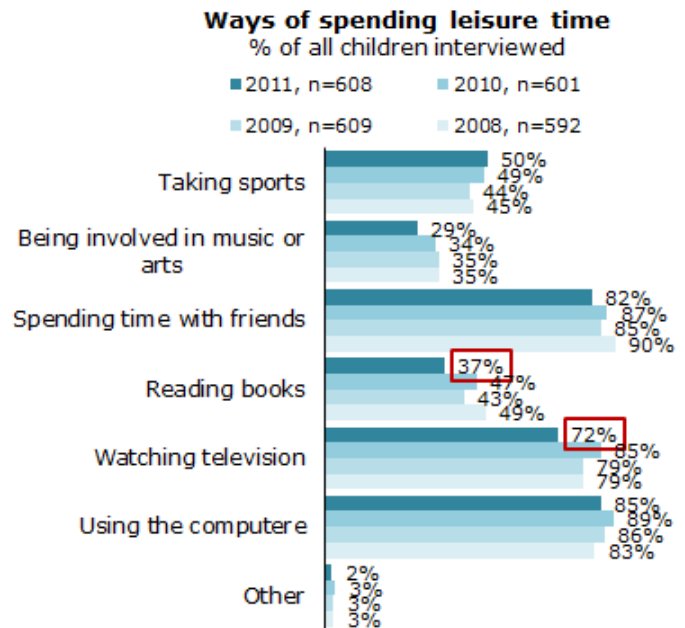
Ways of spending leisure time
% of all children interviewed

2011, n=608
2010, n=601
2009, n=609
2008, n=592

Taking sports
50%
49%
44%
45%

Being involved in music or arts
29%
34%
35%
35%

Spending time with friends
82%
87%
85%
90%

Reading books
37%
47%
43%
49%

Watching television
72%
85%
79%
79%

Using the computere
85%
89%
86%
83%

Other
2%
3%
3%
3%